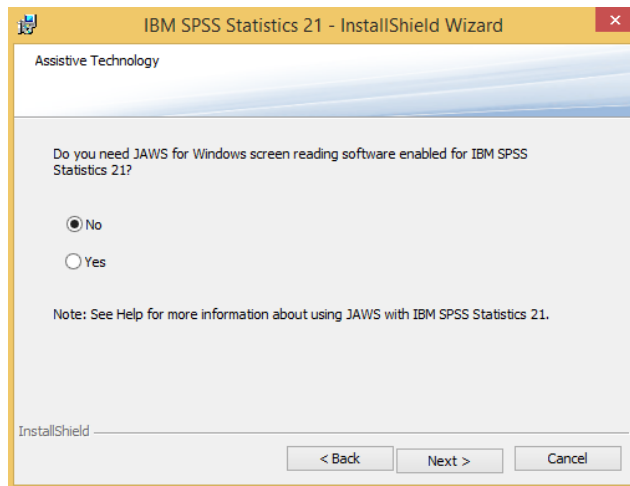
IBM SPSS Statistics 21 - InstallShield Wizard

Assistive Technology

Do you need JAWS for Windows screen reading software enabled for IBM SPSS Statistics 21?

No

Yes

Note: See Help for more information about using JAWS with IBM SPSS Statistics 21.

InstallShield

< Back

Next >

Cancel